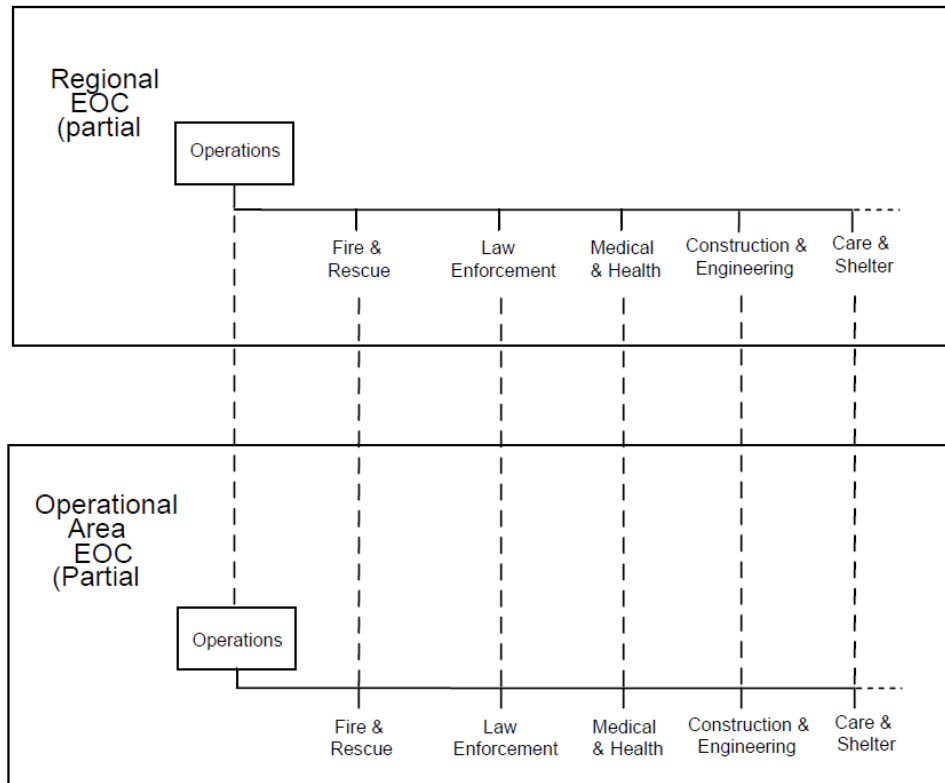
Regional EOC (partial

Operations

Fire & Rescue

Law Enforcement

Medical & Health

Construction & Engineering

Care & Shelter

Operational Area EOC (Partial

Operations

Fire & Rescue

Law Enforcement

Medical & Health

Construction & Engineering

Care & Shelter